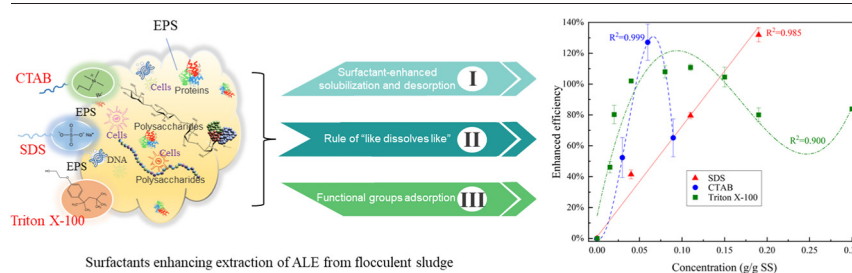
EPS

CTAB

EPS

SDS

EPS

Triton X-100

Cells

Proteins

Cells

Polysaccharides

DNA

Cells

Polysaccharides

Surfactant-enhanced solubilization and desorption I

Rule of "like dissolves like" II

Functional groups adsorption III

Surfactants enhancing extraction of ALE from flocculent sludge

140%

120%

100%

80%

60%

40%

20%

0%

Enhanced efficiency

$R^2$=0.999

$R^2$=0.985

$R^2$=0.900

SDS

CTAB

Triton X-100

0.00

0.05

0.10

0.15

0.20

0.25

0.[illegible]

Concentration (g/g SS)